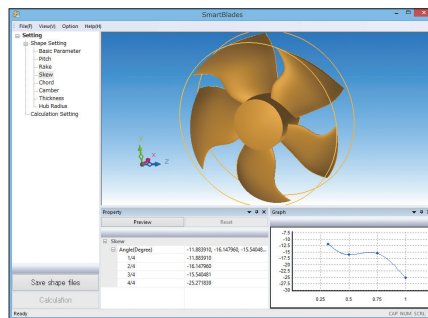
SmartBlades

File(F) View(V) Option Help(H)

Setting
Shape Setting
Basic Parameter
Pitch
Rake
Skew
Chord
Camber
Thickness
Hub Radius
Calculation Setting

Y
Z

Property
Preview
Reset

Skew
Angle(Degree) -11.883910, -16.147960, -15.54048...

| | |
|---|---|
| 1/4 | -11.883910 |
| 2/4 | -16.147960 |
| 3/4 | -15.540481 |
| 4/4 | -25.271839 |

Graph

-7.5
-10
-12.5
-15
-17.5
-20
-22.5
-25
-27.5
-30

0.25 0.5 0.75 1

Save shape files
Calculation

Ready
CAP NUM SCRL